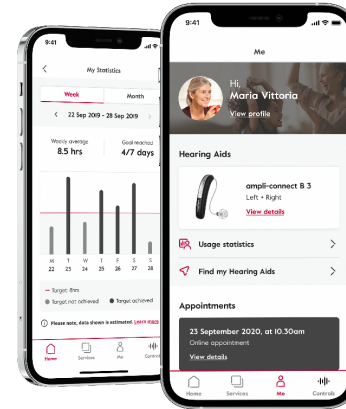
9:41

My Statistics

Week

Month

22 Sep 2019 – 28 Sep 2019

Weekly average
8.5 hrs

Goal reached
4/7 days

M
22

T
23

W
24

T
25

F
26

S
27

S
28

Target: 8hrs

Target not achieved

Target achieved

Please note, data shown is estimated. Learn more

Home

Services

Me

Controls

9:41

Me

Hi,
Maria Vittoria

View profile

Hearing Aids

ampli-connect B 3
Left + Right

View details

Usage statistics

Find my Hearing Aids

Appointments

23 September 2020, at 10.30am
Online appointment

View details

Home

Services

Me

Controls